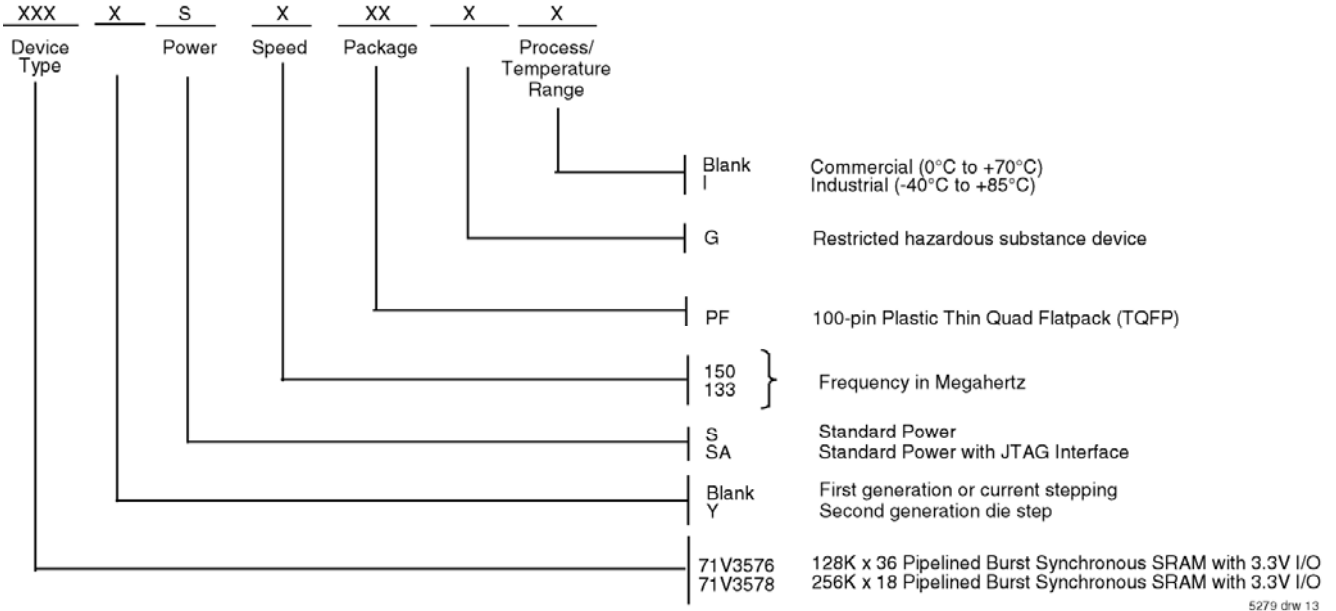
XXX X S X XX X X

Device Type

Power

Speed

Package

Process/ Temperature Range

Blank Commercial (0°C to +70°C)
I Industrial (-40°C to +85°C)

G Restricted hazardous substance device

PF 100-pin Plastic Thin Quad Flatpack (TQFP)

150
133 Frequency in Megahertz

S Standard Power
SA Standard Power with JTAG Interface

Blank First generation or current stepping
Y Second generation die step

71V3576 128K x 36 Pipelined Burst Synchronous SRAM with 3.3V I/O
71V3578 256K x 18 Pipelined Burst Synchronous SRAM with 3.3V I/O

5279 drw 13